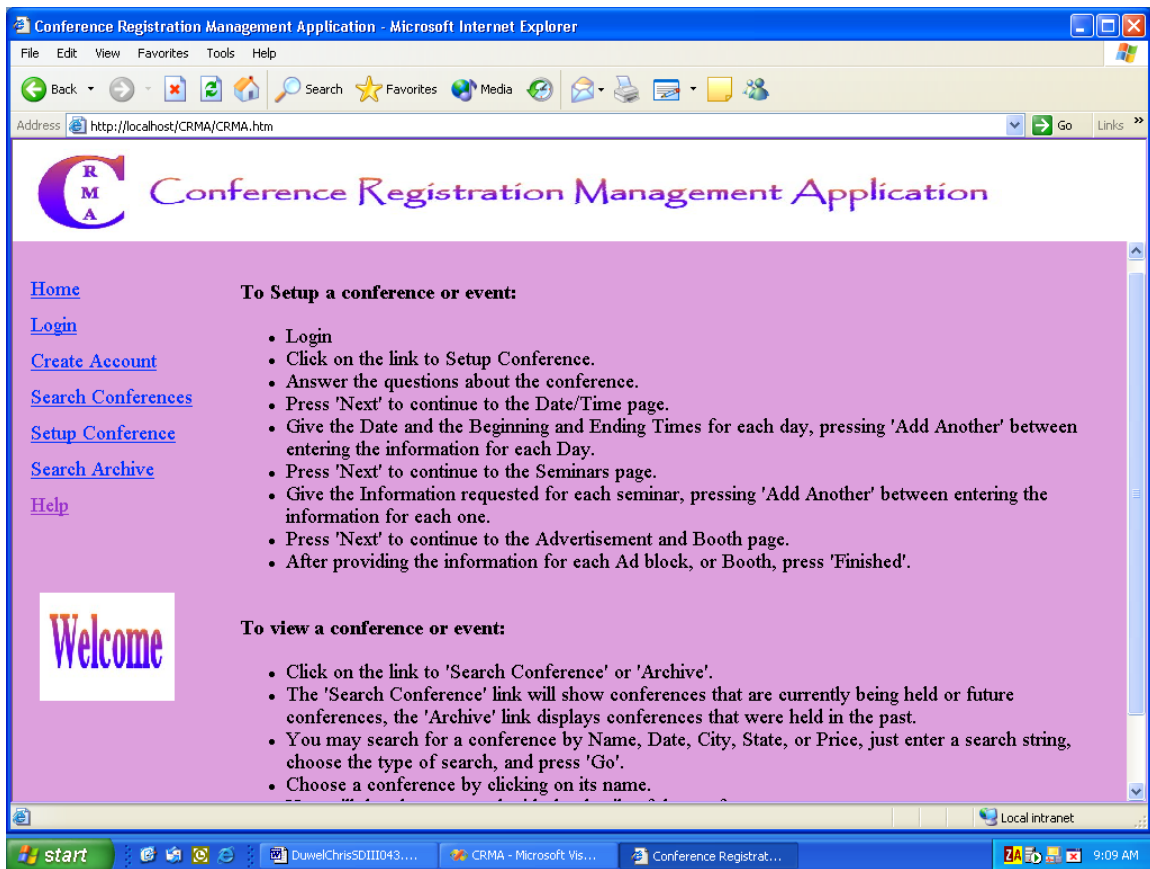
Conference Registration Management Application - Microsoft Internet Explorer

File Edit View Favorites Tools Help

Back Search Favorites Media

Address http://localhost/CRMA/CRMA.htm Go Links

C R M A Conference Registration Management Application

Home

Login

Create Account

Search Conferences

Setup Conference

Search Archive

Help

Welcome

**To Setup a conference or event:**

- Login
- Click on the link to Setup Conference.
- Answer the questions about the conference.
- Press 'Next' to continue to the Date/Time page.
- Give the Date and the Beginning and Ending Times for each day, pressing 'Add Another' between entering the information for each Day.
- Press 'Next' to continue to the Seminars page.
- Give the Information requested for each seminar, pressing 'Add Another' between entering the information for each one.
- Press 'Next' to continue to the Advertisement and Booth page.
- After providing the information for each Ad block, or Booth, press 'Finished'.

**To view a conference or event:**

- Click on the link to 'Search Conference' or 'Archive'.
- The 'Search Conference' link will show conferences that are currently being held or future conferences, the 'Archive' link displays conferences that were held in the past.
- You may search for a conference by Name, Date, City, State, or Price, just enter a search string, choose the type of search, and press 'Go'.
- Choose a conference by clicking on its name.
- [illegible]

Local intranet

start DuwelChrisSDIII043.... CRMA - Microsoft Vis... Conference Registrat... 9:09 AM